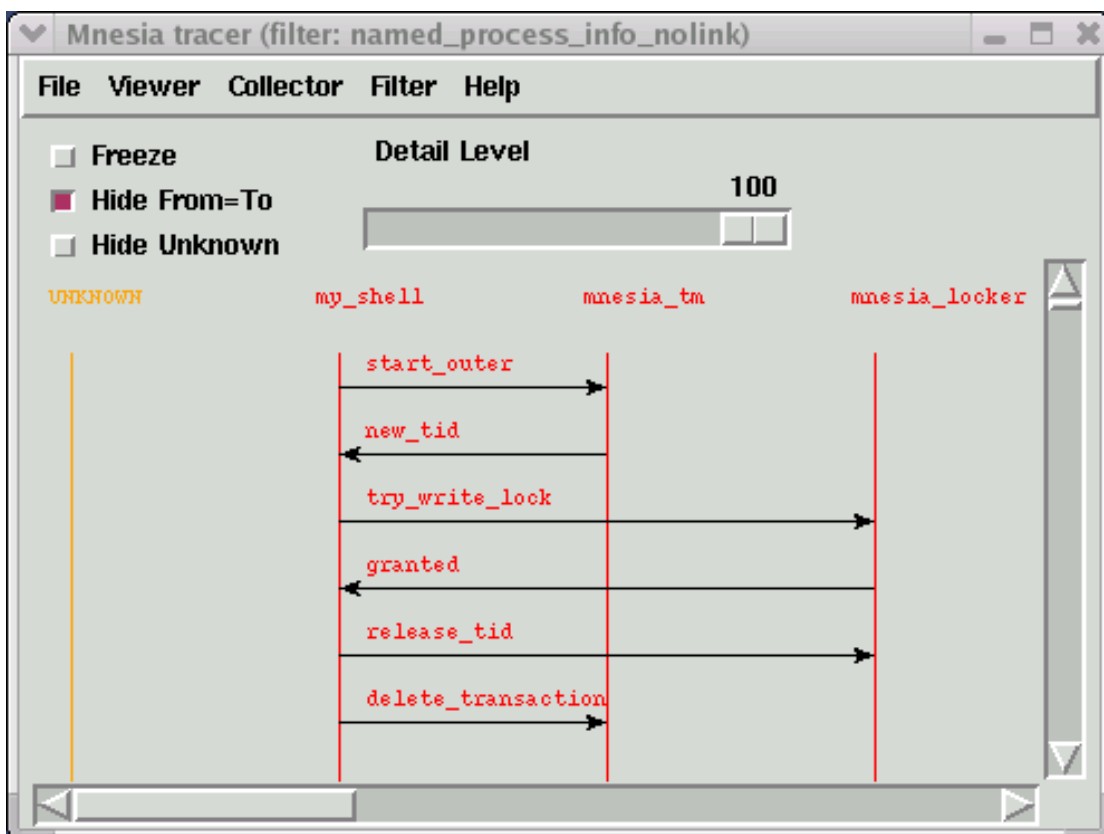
Mnesia tracer (filter: named_process_info_nolink)

File Viewer Collector Filter Help

Freeze
Hide From=To
Hide Unknown

Detail Level
100

UNKNOWN
my_shell
mnesia_tm
mnesia_locker

start_outer
new_tid
try_write_lock
granted
release_tid
delete_transaction